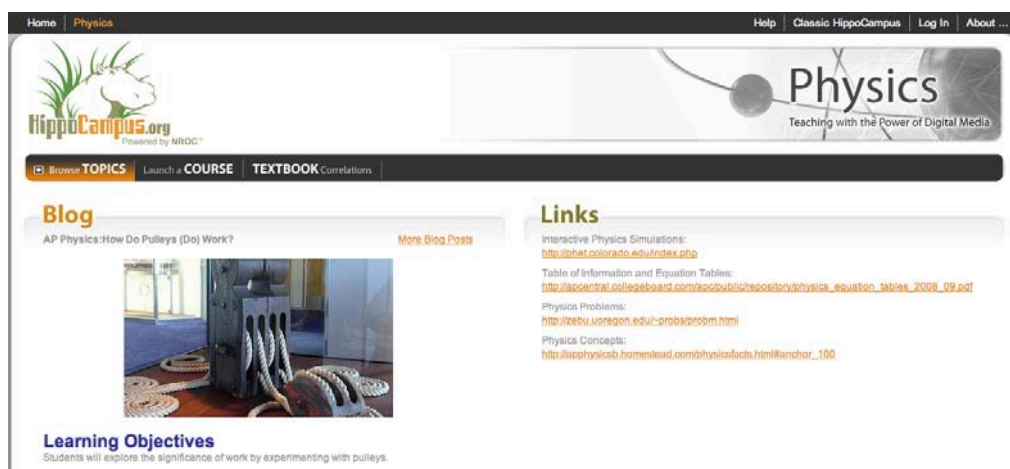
Home | Physics

Help | Classic HippoCampus | Log In | About ...

HippoCampus.org
Powered by NROC™

Physics
Teaching with the Power of Digital Media

Browse TOPICS | Launch a COURSE | TEXTBOOK Correlations

Blog

AP Physics:How Do Pulleys (Do) Work?

More Blog Posts

Learning Objectives

Students will explore the significance of work by experimenting with pulleys.

Links

Interactive Physics Simulations:
http://phet.colorado.edu/index.php

Table of Information and Equation Tables:
http://apcentral.collegeboard.com/apc/public/repository/physics_equation_tables_2008_09.pdf

Physics Problems:
http://zebu.uoregon.edu/~probs/probm.html

Physics Concepts:
http://apphysicsb.homestead.com/physicsfacts.html#anchor_100